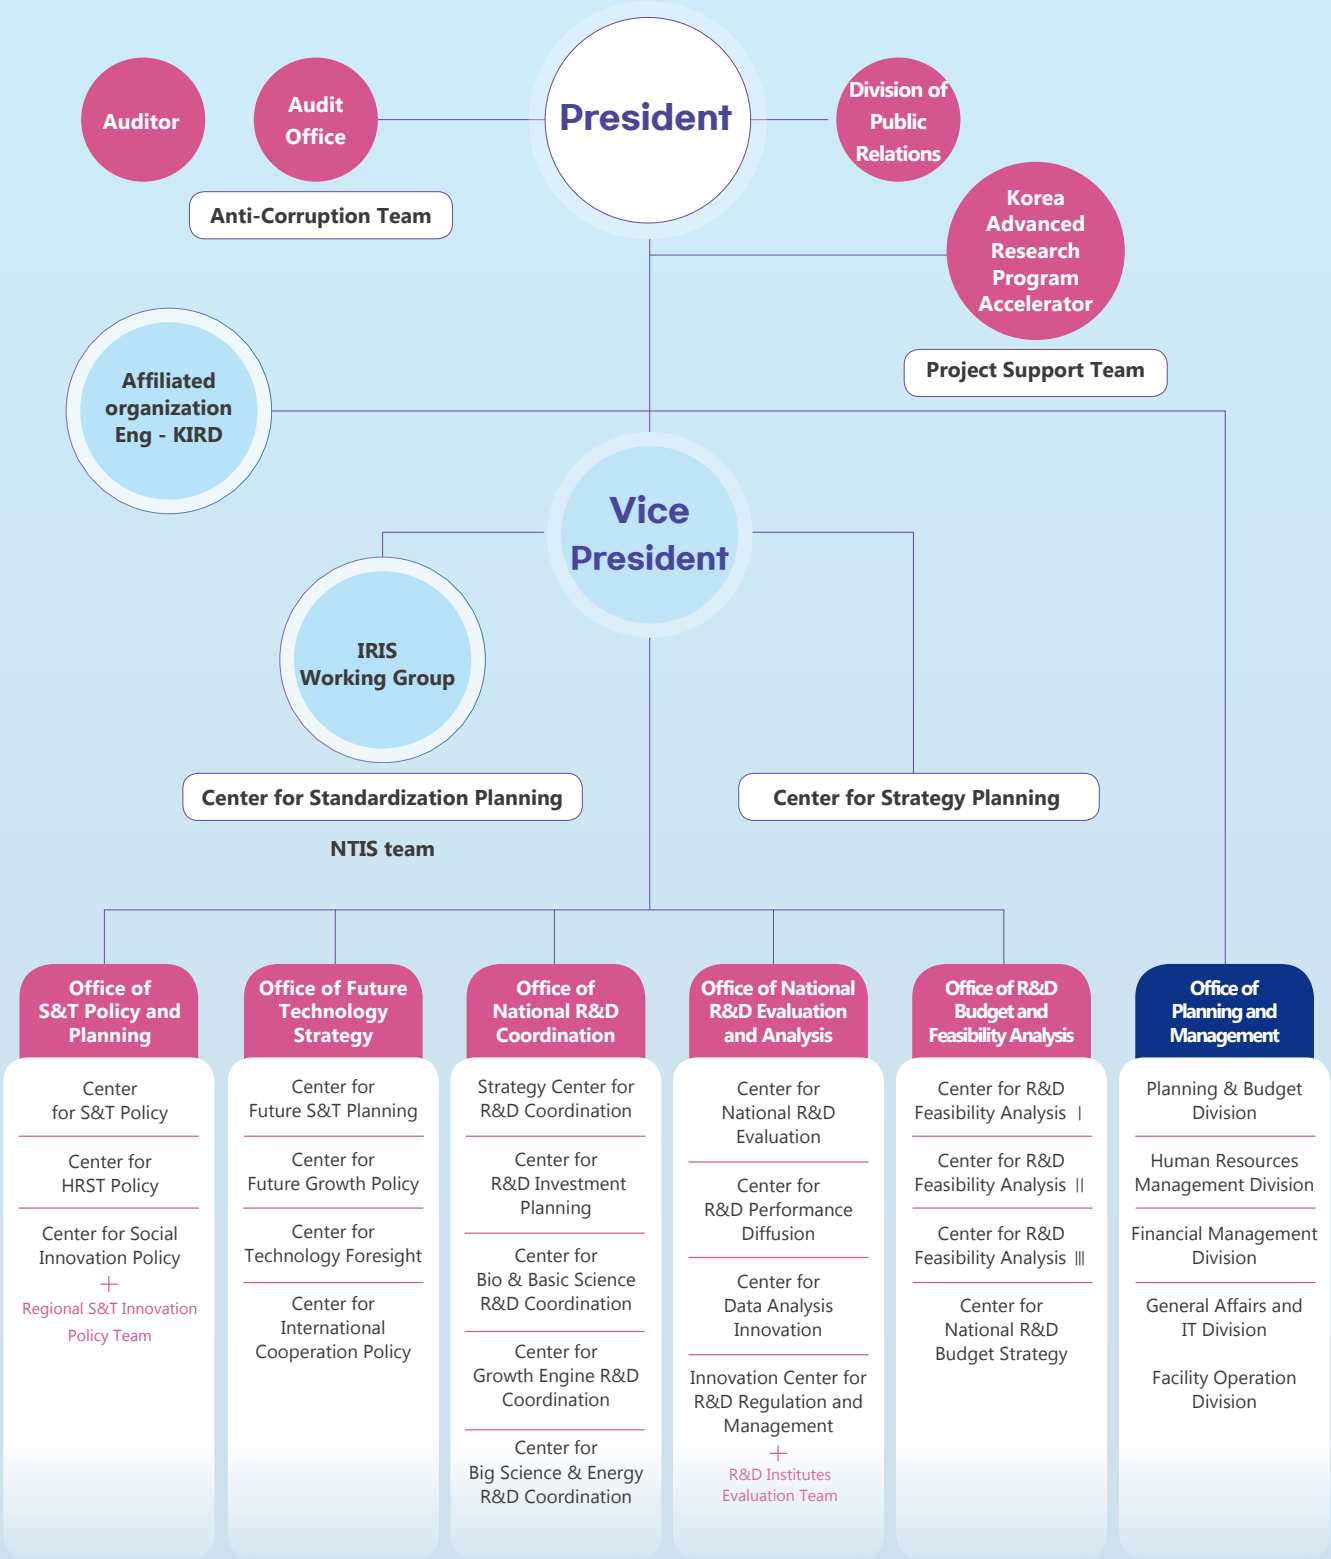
Auditor

Audit Office

Anti-Corruption Team

President

Division of Public Relations

Korea Advanced Research Program Accelerator

Project Support Team

Affiliated organization Eng - KIRD

Vice President

IRIS Working Group

Center for Standardization Planning

NTIS team

Center for Strategy Planning

Office of S&T Policy and Planning

Center for S&T Policy

Center for HRST Policy

Center for Social Innovation Policy
+
Regional S&T Innovation Policy Team

Office of Future Technology Strategy

Center for Future S&T Planning

Center for Future Growth Policy

Center for Technology Foresight

Center for International Cooperation Policy

Office of National R&D Coordination

Strategy Center for R&D Coordination

Center for R&D Investment Planning

Center for Bio & Basic Science R&D Coordination

Center for Growth Engine R&D Coordination

Center for Big Science & Energy R&D Coordination

Office of National R&D Evaluation and Analysis

Center for National R&D Evaluation

Center for R&D Performance Diffusion

Center for Data Analysis Innovation

Innovation Center for R&D Regulation and Management
+
R&D Institutes Evaluation Team

Office of R&D Budget and Feasibility Analysis

Center for R&D Feasibility Analysis Ⅰ

Center for R&D Feasibility Analysis Ⅱ

Center for R&D Feasibility Analysis Ⅲ

Center for National R&D Budget Strategy

Office of Planning and Management

Planning & Budget Division

Human Resources Management Division

Financial Management Division

General Affairs and IT Division

Facility Operation Division